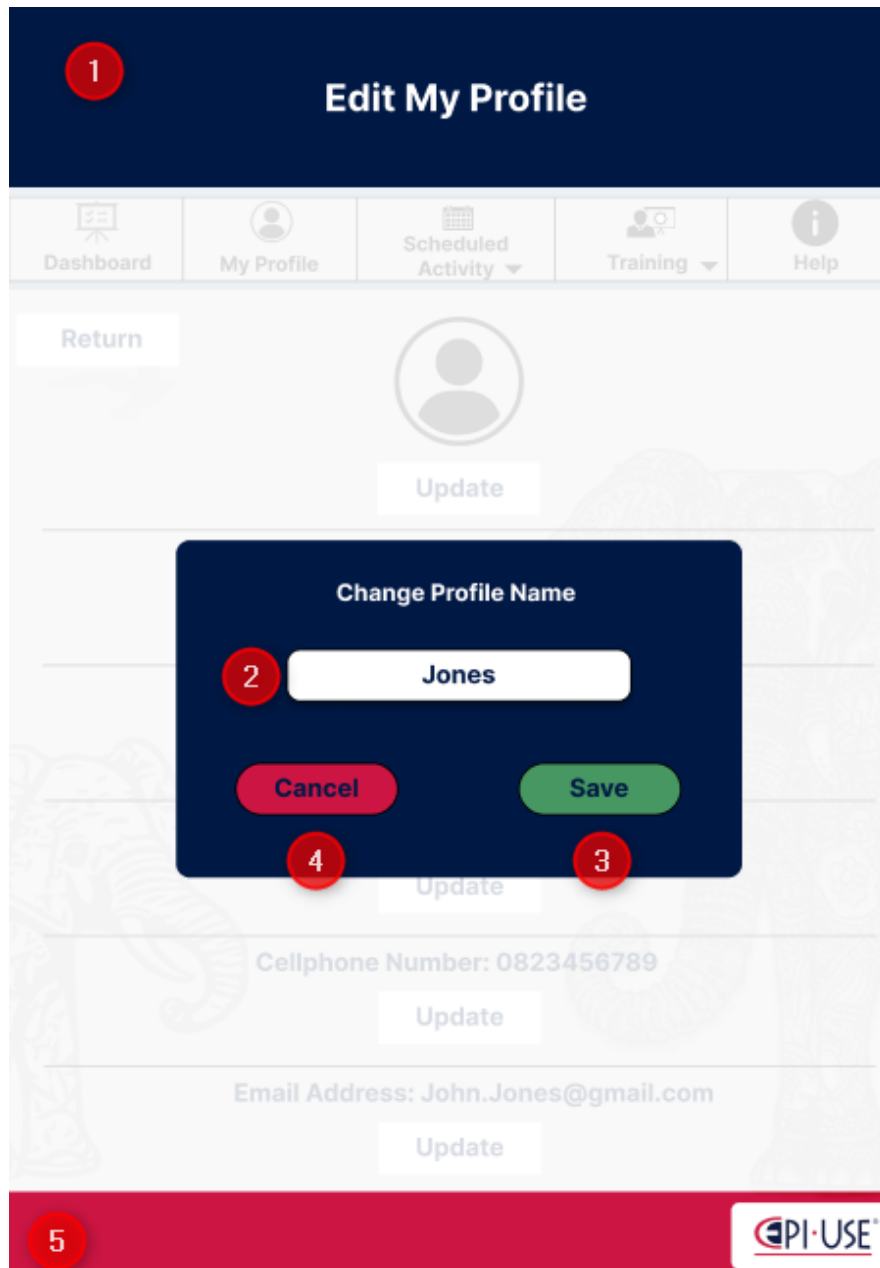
1

Edit My Profile

Dashboard | My Profile | Scheduled Activity | Training | Help

Return

Update

Change Profile Name

2

Jones

Cancel

Save

4

3

Update

Cellphone Number: 0823456789

Update

Email Address: John.Jones@gmail.com

Update

5

EPI-USE